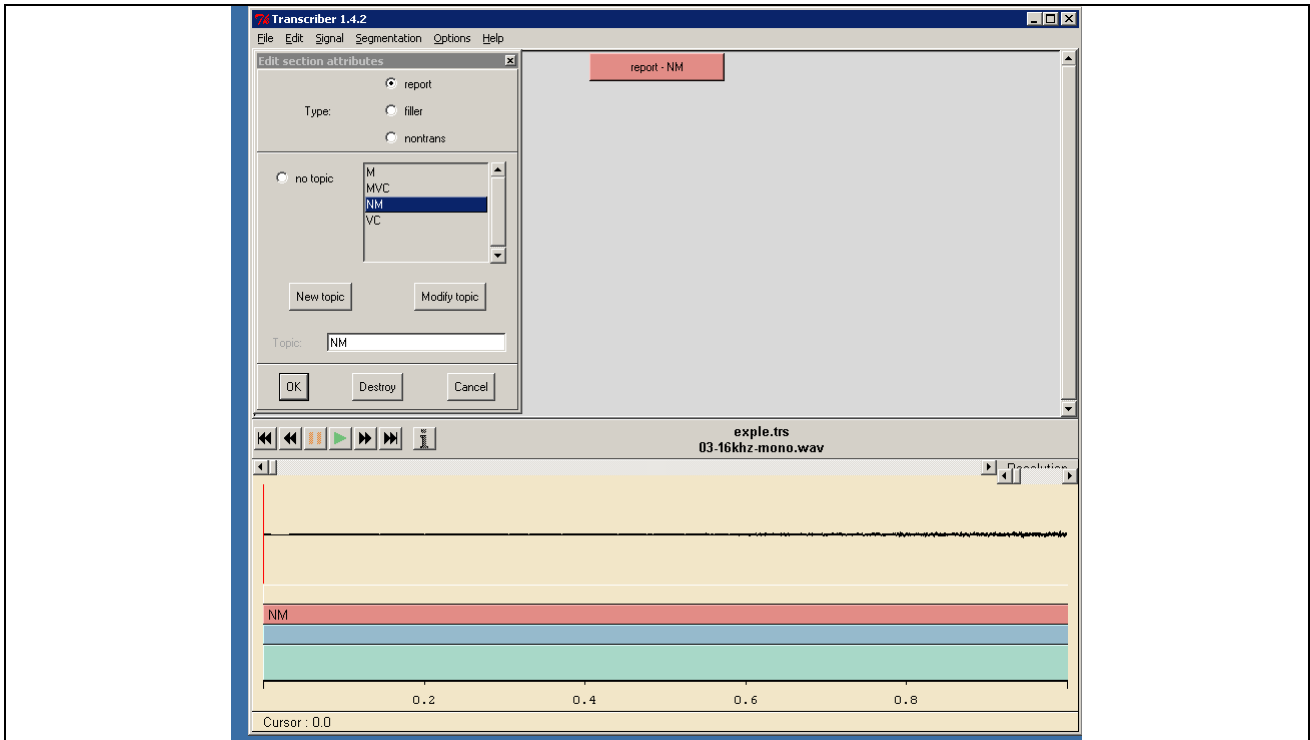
Transcriber 1.4.2

File Edit Signal Segmentation Options Help

Edit section attributes

Type:
report
filler
nontrans

no topic
M
MVC
NM
VC

New topic
Modify topic

Topic: NM

OK
Destroy
Cancel

report - NM

exple.trs
03-16khz-mono.wav

Resolution

NM

0.2
0.4
0.6
0.8

Cursor : 0.0